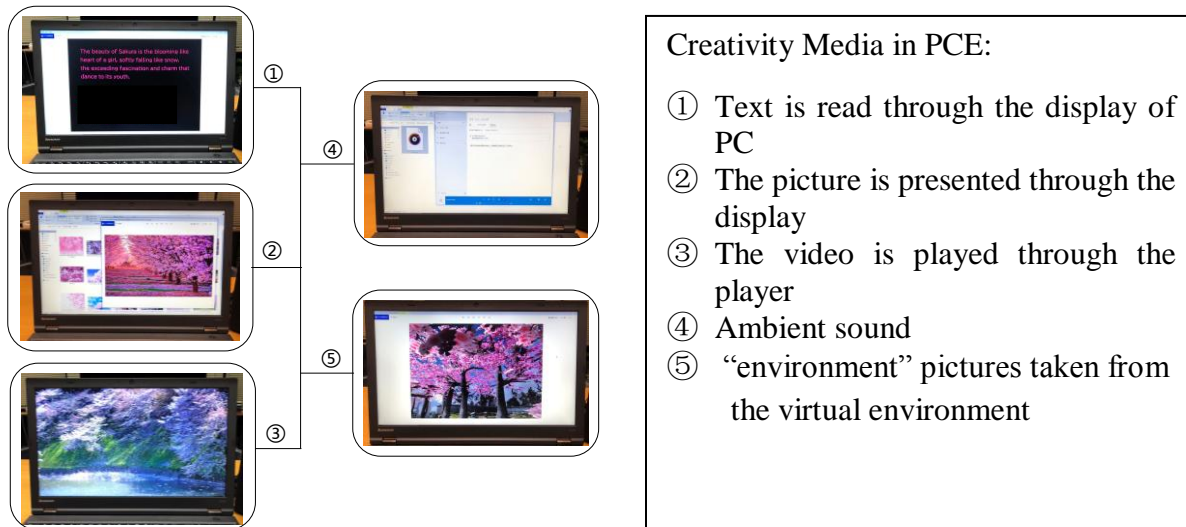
The beauty of Sakura is the blooming like heart of a girl, softly falling like snow the exceeding fascination and charm that dance to its youth.

①

④

②

⑤

③

Creativity Media in PCE:

① Text is read through the display of PC
② The picture is presented through the display
③ The video is played through the player
④ Ambient sound
⑤ "environment" pictures taken from the virtual environment